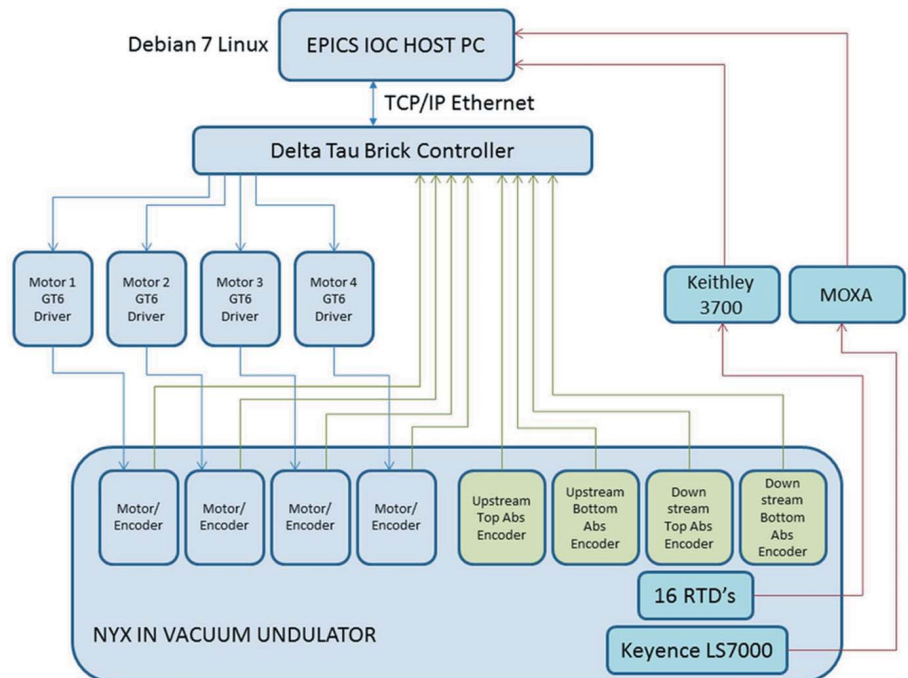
Debian 7 Linux

EPICS IOC HOST PC

TCP/IP Ethernet

Delta Tau Brick Controller

Motor 1 GT6 Driver

Motor 2 GT6 Driver

Motor 3 GT6 Driver

Motor 4 GT6 Driver

Keithley 3700

MOXA

Motor/ Encoder

Motor/ Encoder

Motor/ Encoder

Motor/ Encoder

Upstream Top Abs Encoder

Upstream Bottom Abs Encoder

Down stream Top Abs Encoder

Down stream Bottom Abs Encoder

16 RTD's

NYX IN VACUUM UNDULATOR

Keyence LS7000